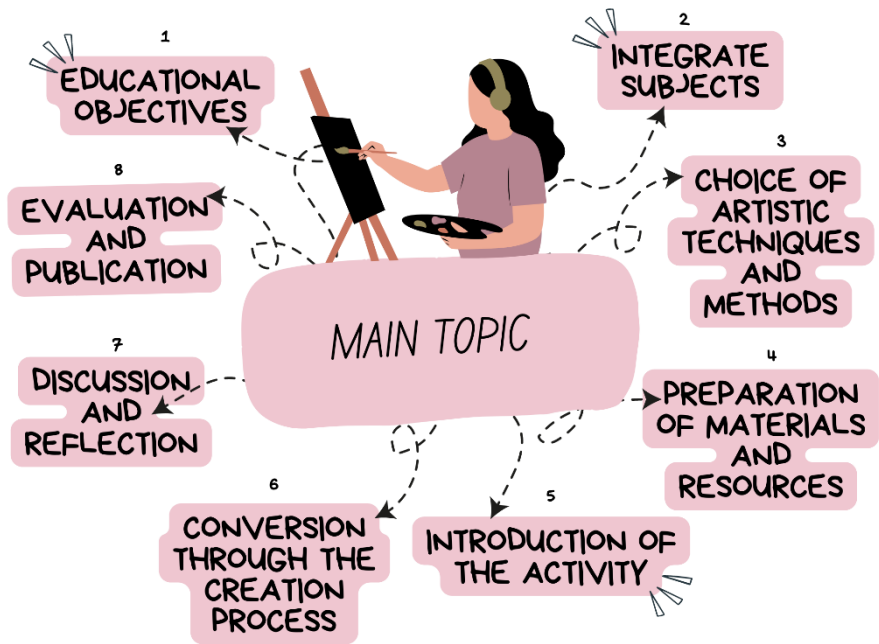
MAIN TOPIC

1
EDUCATIONAL OBJECTIVES

2
INTEGRATE SUBJECTS

3
CHOICE OF ARTISTIC TECHNIQUES AND METHODS

4
PREPARATION OF MATERIALS AND RESOURCES

5
INTRODUCTION OF THE ACTIVITY

6
CONVERSION THROUGH THE CREATION PROCESS

7
DISCUSSION AND REFLECTION

8
EVALUATION AND PUBLICATION